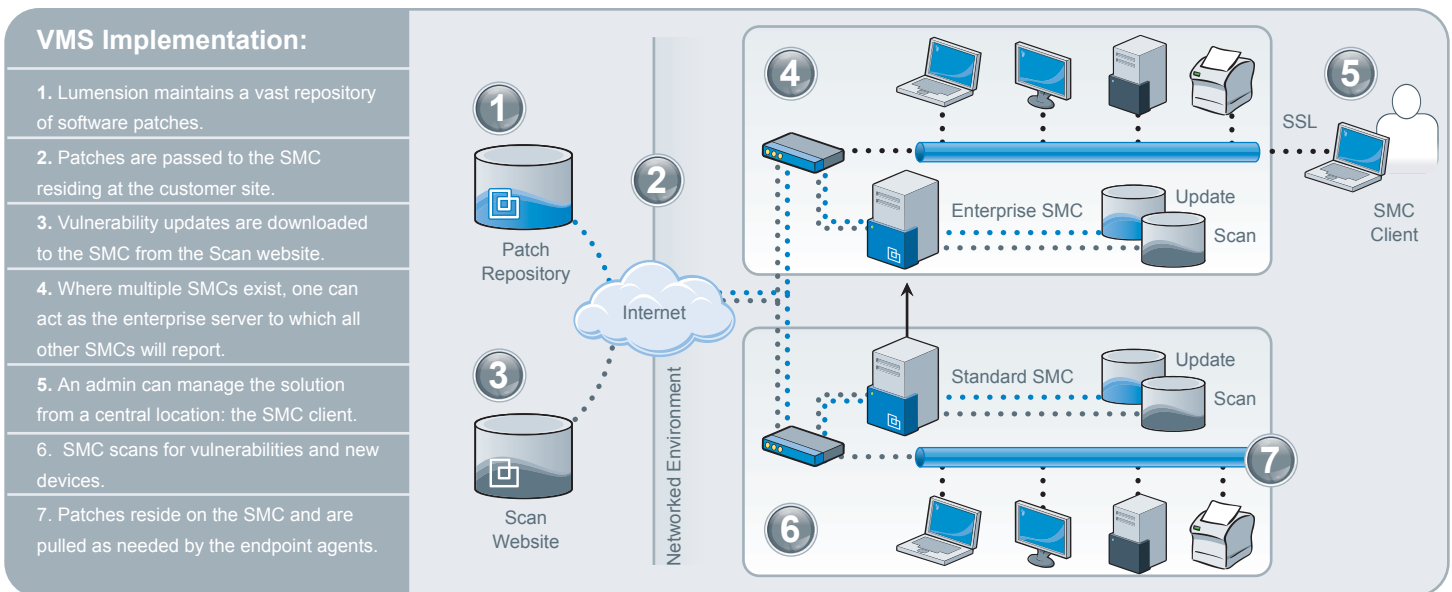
VMS Implementation:

**1.** Lumension maintains a vast repository of software patches.

**2.** Patches are passed to the SMC residing at the customer site.

**3.** Vulnerability updates are downloaded to the SMC from the Scan website.

**4.** Where multiple SMCs exist, one can act as the enterprise server to which all other SMCs will report.

**5.** An admin can manage the solution from a central location: the SMC client.

6. SMC scans for vulnerabilities and new devices.

7. Patches reside on the SMC and are pulled as needed by the endpoint agents.

1

Patch Repository

2

Internet

3

Scan Website

Networked Environment

4

Enterprise SMC

Update

Scan

5

SSL

SMC Client

Standard SMC

Update

Scan

7

6